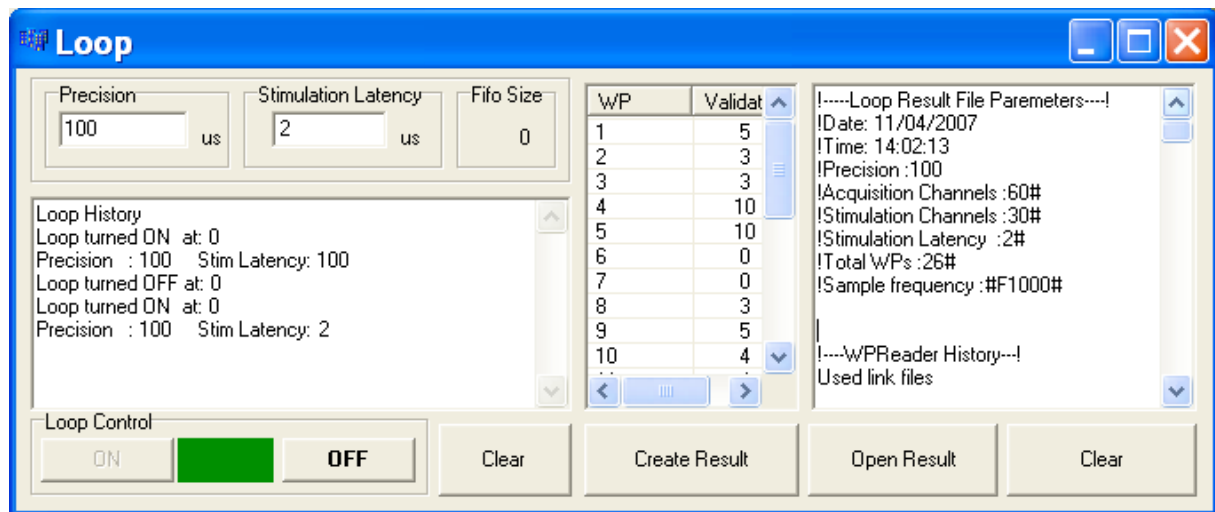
Loop

Precision
100 us

Stimulation Latency
2 us

Fifo Size
0

Loop History
Loop turned ON at: 0
Precision : 100 Stim Latency: 100
Loop turned OFF at: 0
Loop turned ON at: 0
Precision : 100 Stim Latency: 2

| WP | Validat |
|---|---|
| 1 | 5 |
| 2 | 3 |
| 3 | 3 |
| 4 | 10 |
| 5 | 10 |
| 6 | 0 |
| 7 | 0 |
| 8 | 3 |
| 9 | 5 |
| 10 | 4 |

!-----Loop Result File Paremeters----!
!Date: 11/04/2007
!Time: 14:02:13
!Precision :100
!Acquisition Channels :60#
!Stimulation Channels :30#
!Stimulation Latency :2#
!Total WPs :26#
!Sample frequency :#F1000#

!----WPReader History---!
Used link files

Loop Control
ON
OFF

Clear

Create Result

Open Result

Clear